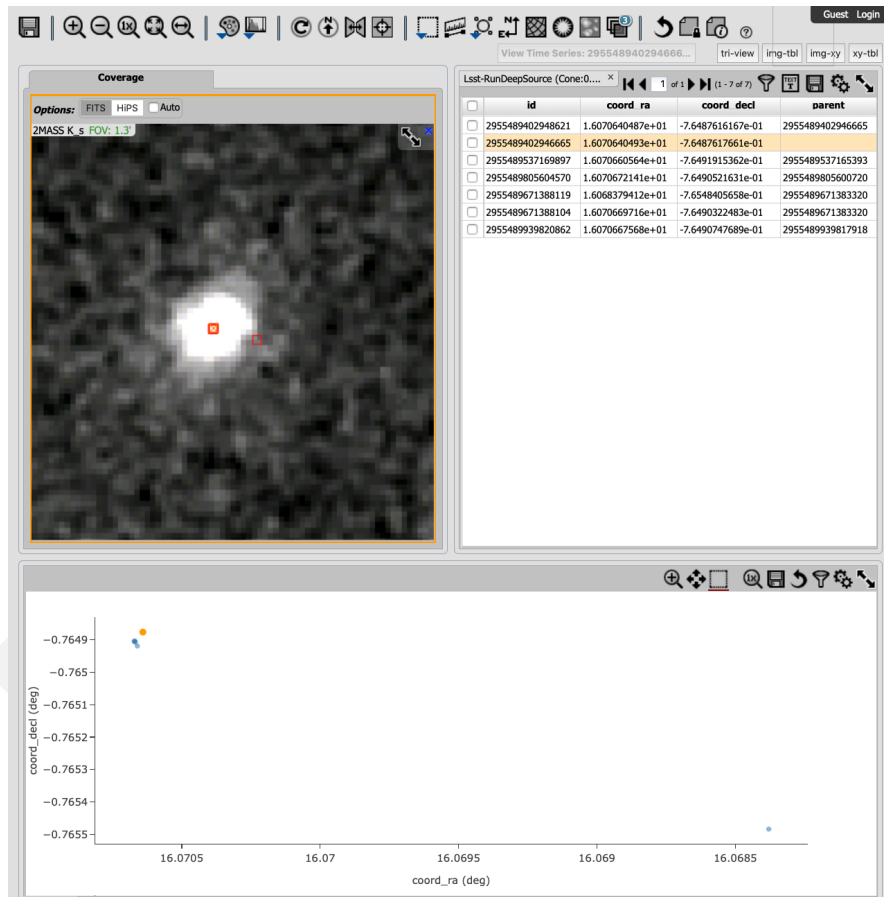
Guest Login

View Time Series: 295548940294666...

tri-view img-tbl img-xy xy-tbl

Coverage

Options: FITS HiPS Auto

2MASS K_s FOV: 1.3'

Lsst-RunDeepSource (Cone:0....

1 of 1 (1 - 7 of 7)

| | id | coord_ra | coord_decl | parent |
|---|---|---|---|---|
| | 2955489402948621 | 1.6070640487e+01 | -7.6487616167e-01 | 2955489402946665 |
| | 2955489402946665 | 1.6070640493e+01 | -7.6487617661e-01 | |
| | 2955489537169897 | 1.6070660564e+01 | -7.6491915362e-01 | 2955489537165393 |
| | 2955489805604570 | 1.6070672141e+01 | -7.6490521631e-01 | 2955489805600720 |
| | 2955489671388119 | 1.6068379412e+01 | -7.6548405658e-01 | 2955489671383320 |
| | 2955489671388104 | 1.6070669716e+01 | -7.6490322483e-01 | 2955489671383320 |
| | 2955489939820862 | 1.6070667568e+01 | -7.6490747689e-01 | 2955489939817918 |

1x

−0.7649
−0.765
−0.7651
−0.7652
−0.7653
−0.7654
−0.7655

coord_decl (deg)

16.0705 16.07 16.0695 16.069 16.0685

coord_ra (deg)